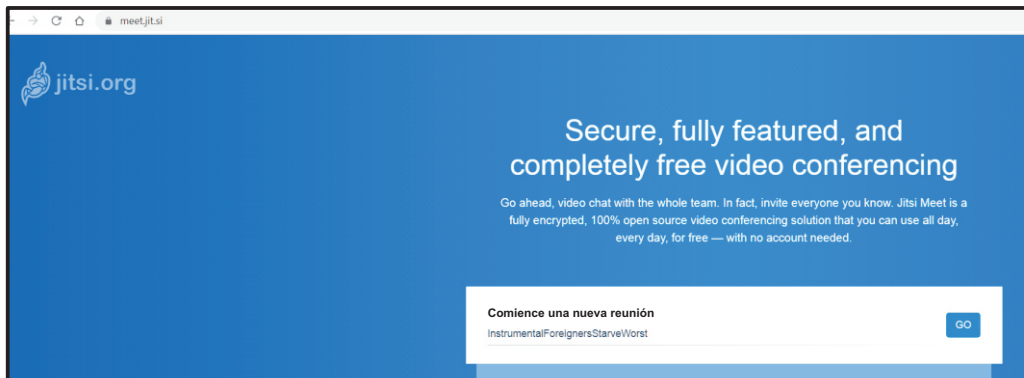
meet.jit.si

jitsi.org

Secure, fully featured, and completely free video conferencing

Go ahead, video chat with the whole team. In fact, invite everyone you know. Jitsi Meet is a fully encrypted, 100% open source video conferencing solution that you can use all day, every day, for free — with no account needed.

Comience una nueva reunión

InstrumentalForeignersStarveWorst

GO